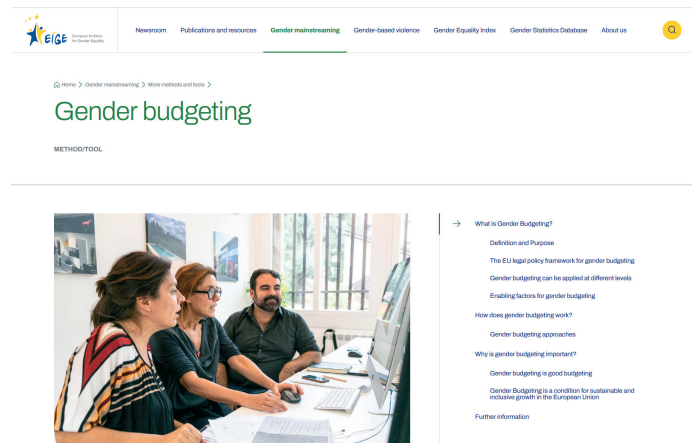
EIGE European Institute for Gender Equality

Newsroom Publications and resources Gender mainstreaming Gender-based violence Gender Equality Index Gender Statistics Database About us

Home > Gender mainstreaming > More methods and tools >

Gender budgeting

METHOD/TOOL

What is Gender Budgeting?

Definition and Purpose

The EU legal policy framework for gender budgeting

Gender budgeting can be applied at different levels

Enabling factors for gender budgeting

How does gender budgeting work?

Gender budgeting approaches

Why is gender budgeting important?

Gender budgeting is good budgeting

Gender Budgeting is a condition for sustainable and inclusive growth in the European Union

Further information